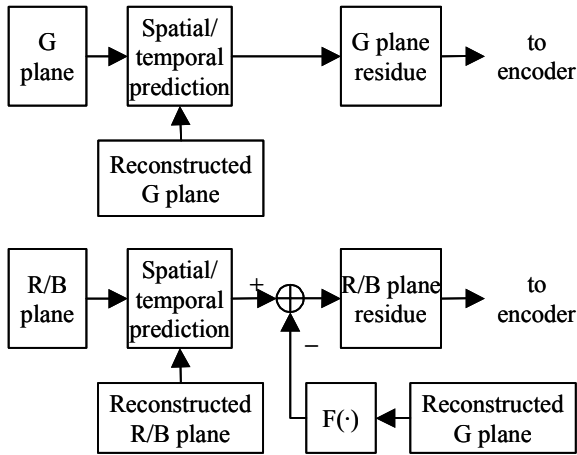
G plane

Spatial/ temporal prediction

G plane residue

to encoder

Reconstructed G plane

R/B plane

Spatial/ temporal prediction

+

–

R/B plane residue

to encoder

Reconstructed R/B plane

F(·)

Reconstructed G plane